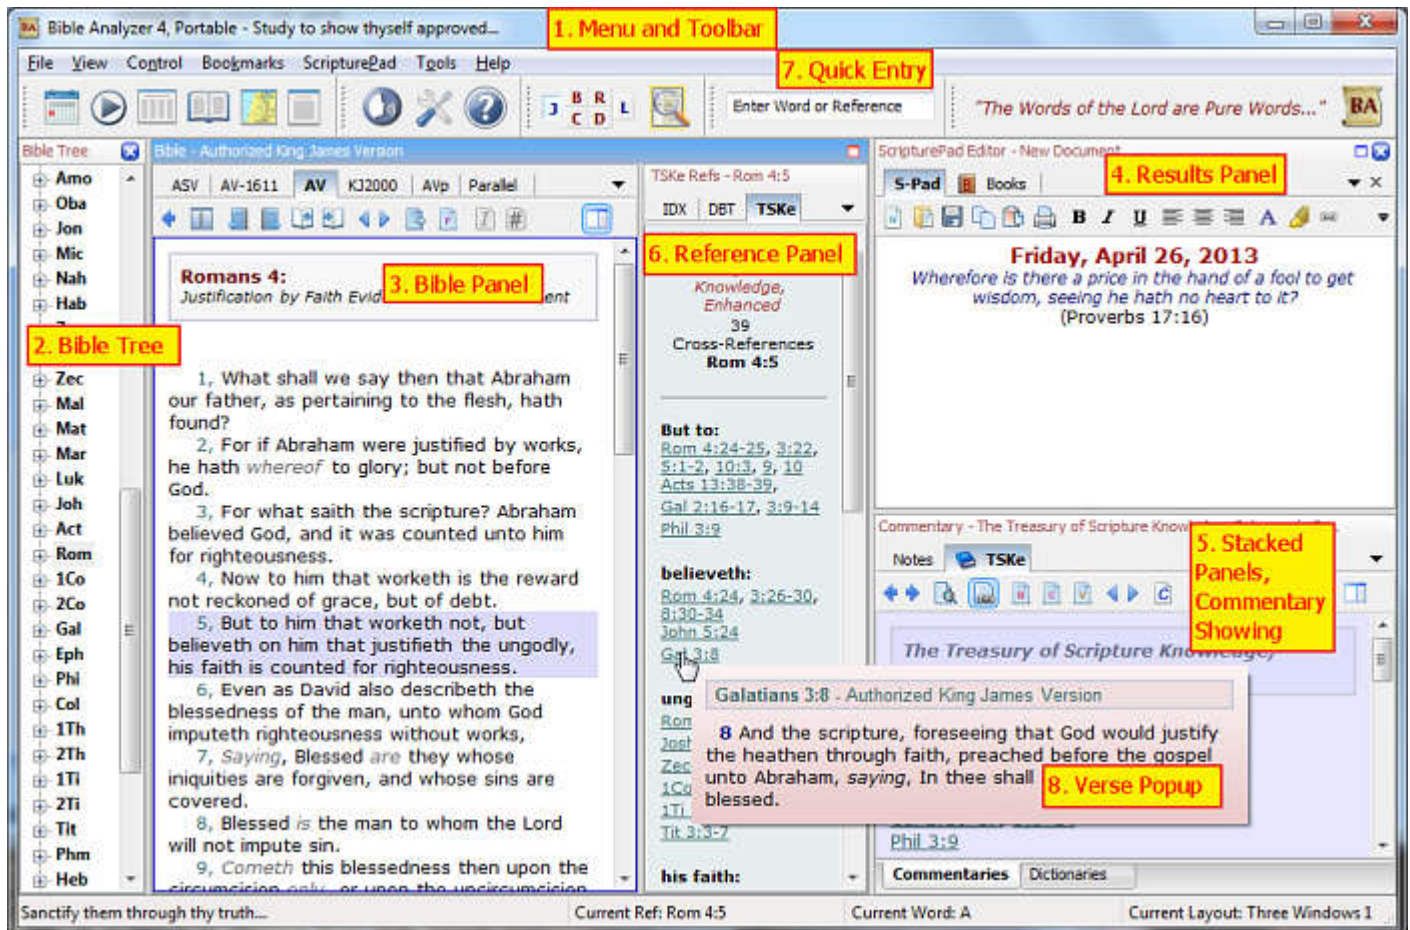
Bible Analyzer 4, Portable - Study to show thyself approved...

1. Menu and Toolbar

File View Control Bookmarks ScripturePad Tools Help

7. Quick Entry

Enter Word or Reference

"The Words of the Lord are Pure Words..."

BA

Bible Tree

Amo
Oba
Jon
Mic
Nah
Hab

2. Bible Tree

Zec
Mal
Mat
Mar
Luk
Joh
Act
Rom
1Co
2Co
Gal
Eph
Phi
Col
1Th
2Th
1Ti
2Ti
Tit
Phm
Heb

Bible - Authorized King James Version

ASV AV-1611 AV KJ2000 AVp Parallel

Romans 4:
Justification by Faith Evid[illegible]ent

3. Bible Panel

1, What shall we say then that Abraham our father, as pertaining to the flesh, hath found?
2, For if Abraham were justified by works, he hath whereof to glory; but not before God.
3, For what saith the scripture? Abraham believed God, and it was counted unto him for righteousness.
4, Now to him that worketh is the reward not reckoned of grace, but of debt.
5, But to him that worketh not, but believeth on him that justifieth the ungodly, his faith is counted for righteousness.
6, Even as David also describeth the blessedness of the man, unto whom God imputeth righteousness without works,
7, Saying, Blessed are they whose iniquities are forgiven, and whose sins are covered.
8, Blessed is the man to whom the Lord will not impute sin.
9, Cometh this blessedness then upon the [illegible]

TSKe Refs - Rom 4:5

IDX DBT TSKe

6. Reference Panel

Knowledge, Enhanced
39
Cross-References
Rom 4:5

But to:
Rom 4:24-25, 3:22, 5:1-2, 10:3, 9, 10
Acts 13:38-39,
Gal 2:16-17, 3:9-14
Phil 3:9

believeth:
Rom 4:24, 3:26-30, 8:30-34
John 5:24
Gal 3:8

ung
Rom
Josh
Zec
1Co
1Ti
Tit 3:3-7

his faith:

ScripturePad Editor - New Document

S-Pad Books

4. Results Panel

Friday, April 26, 2013
Wherefore is there a price in the hand of a fool to get wisdom, seeing he hath no heart to it?
(Proverbs 17:16)

Commentary - The Treasury of Scripture Know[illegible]

Notes TSKe

5. Stacked Panels, Commentary Showing

The Treasury of Scripture Kn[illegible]

Galatians 3:8 - Authorized King James Version

8 And the scripture, foreseeing that God would justify the heathen through faith, preached before the gospel unto Abraham, saying, In thee shall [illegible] blessed.

8. Verse Popup

Phil 3:9

Commentaries Dictionaries

Sanctify them through thy truth... Current Ref: Rom 4:5 Current Word: A Current Layout: Three Windows 1